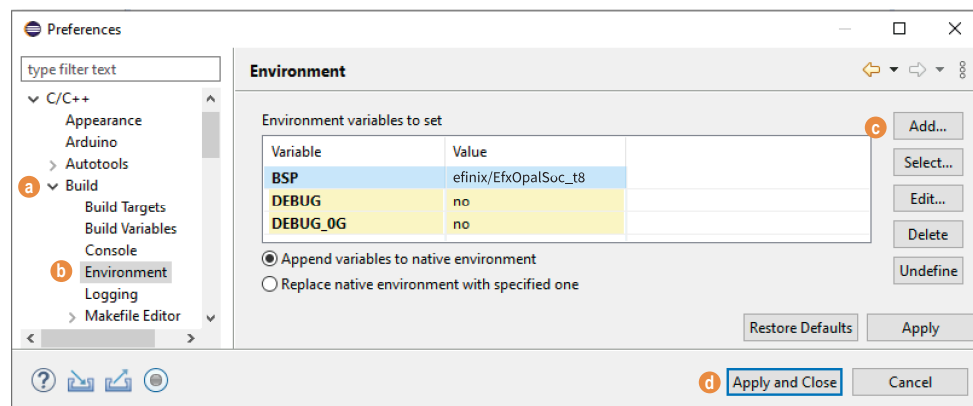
Preferences

type filter text

C/C++
Appearance
Arduino
Autotools
a
Build
Build Targets
Build Variables
Console
b
Environment
Logging
Makefile Editor

Environment

Environment variables to set

| Variable | Value |
|---|---|
| BSP | efinix/EfxOpalSoc_t8 |
| DEBUG | no |
| DEBUG_OG | no |

c
Add...
Select...
Edit...
Delete
Undefine

Append variables to native environment
Replace native environment with specified one

Restore Defaults
Apply

d
Apply and Close
Cancel